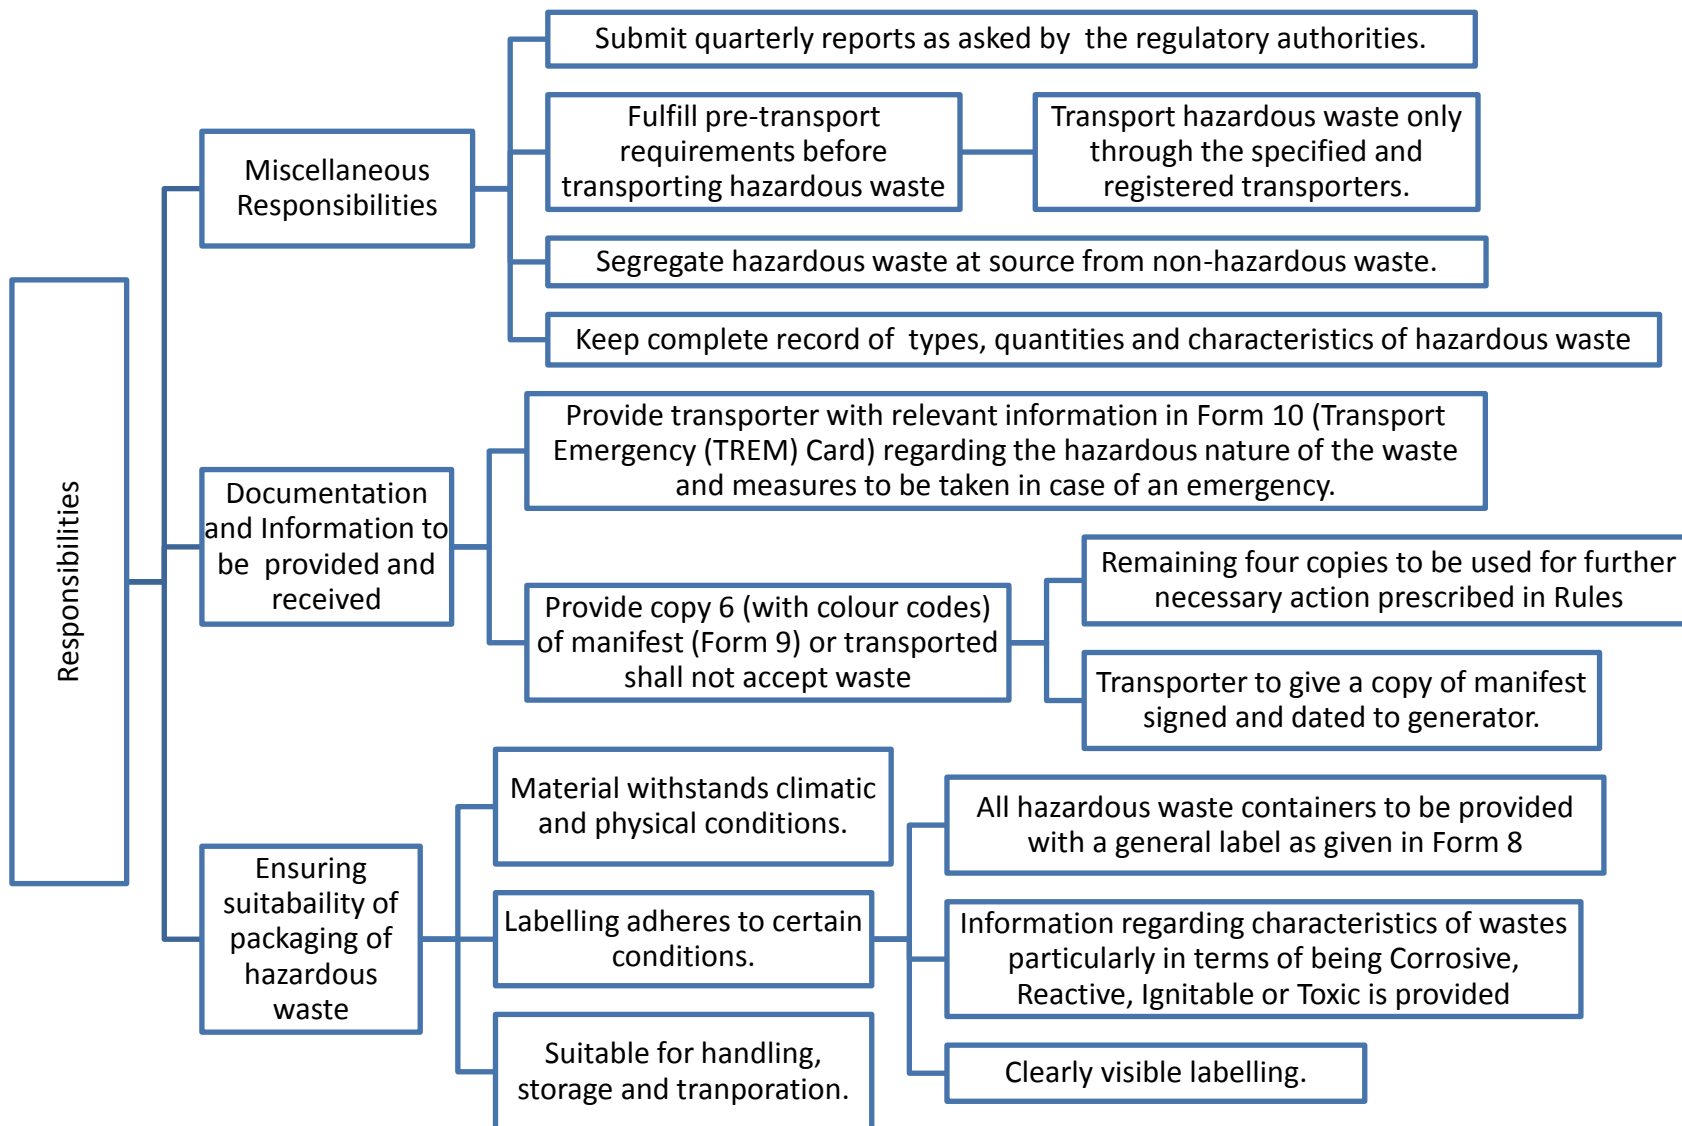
Responsibilities

Miscellaneous Responsibilities

Submit quarterly reports as asked by the regulatory authorities.

Fulfill pre-transport requirements before transporting hazardous waste

Transport hazardous waste only through the specified and registered transporters.

Segregate hazardous waste at source from non-hazardous waste.

Keep complete record of types, quantities and characteristics of hazardous waste

Documentation and Information to be provided and received

Provide transporter with relevant information in Form 10 (Transport Emergency (TREM) Card) regarding the hazardous nature of the waste and measures to be taken in case of an emergency.

Provide copy 6 (with colour codes) of manifest (Form 9) or transported shall not accept waste

Remaining four copies to be used for further necessary action prescribed in Rules

Transporter to give a copy of manifest signed and dated to generator.

Ensuring suitabaility of packaging of hazardous waste

Material withstands climatic and physical conditions.

Labelling adheres to certain conditions.

Suitable for handling, storage and tranporation.

All hazardous waste containers to be provided with a general label as given in Form 8

Information regarding characteristics of wastes particularly in terms of being Corrosive, Reactive, Ignitable or Toxic is provided

Clearly visible labelling.